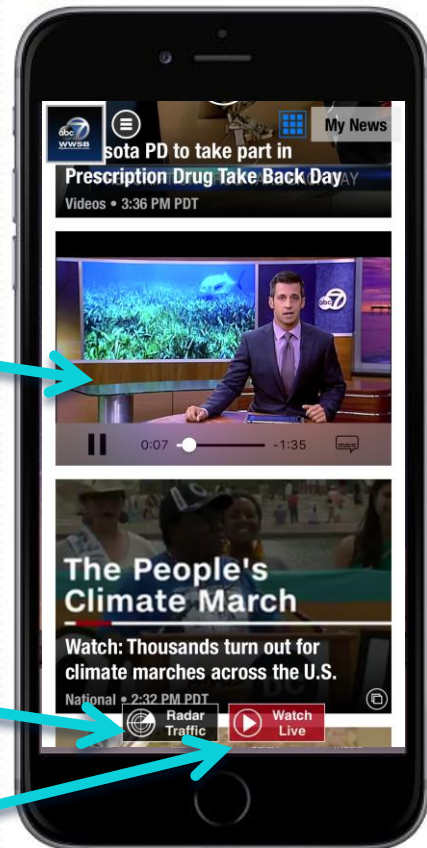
abc 7 WWSB

My News

sota PD to take part in Prescription Drug Take Back Day

Videos • 3:36 PM PDT

0:07 -1:35

The People's Climate March

Watch: Thousands turn out for climate marches across the U.S.

National • 2:32 PM PDT

Radar Traffic

Watch Live